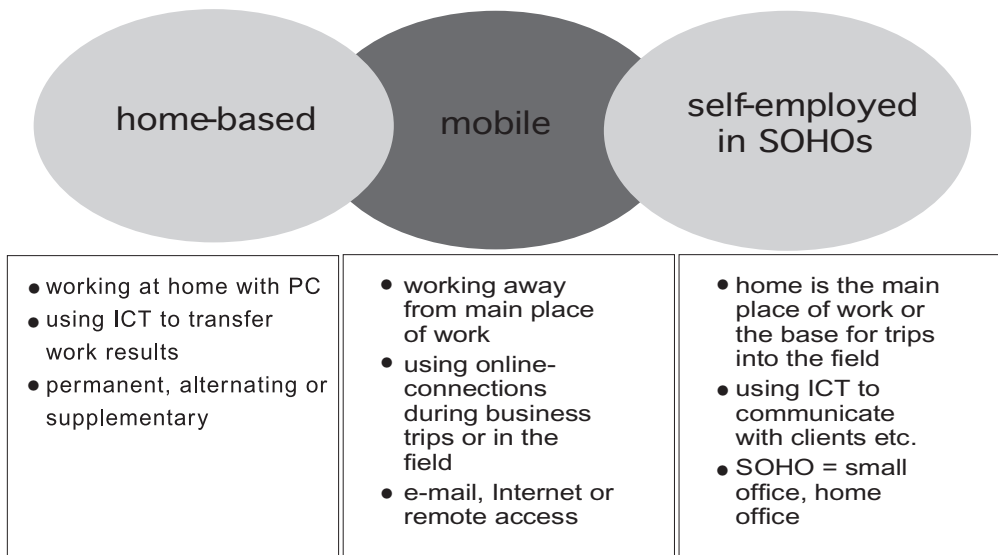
home-based

mobile

self-employed in SOHOs

- working at home with PC
- using ICT to transfer work results
- permanent, alternating or supplementary

- working away from main place of work
- using online-connections during business trips or in the field
- e-mail, Internet or remote access

- home is the main place of work or the base for trips into the field
- using ICT to communicate with clients etc.
- SOHO = small office, home office